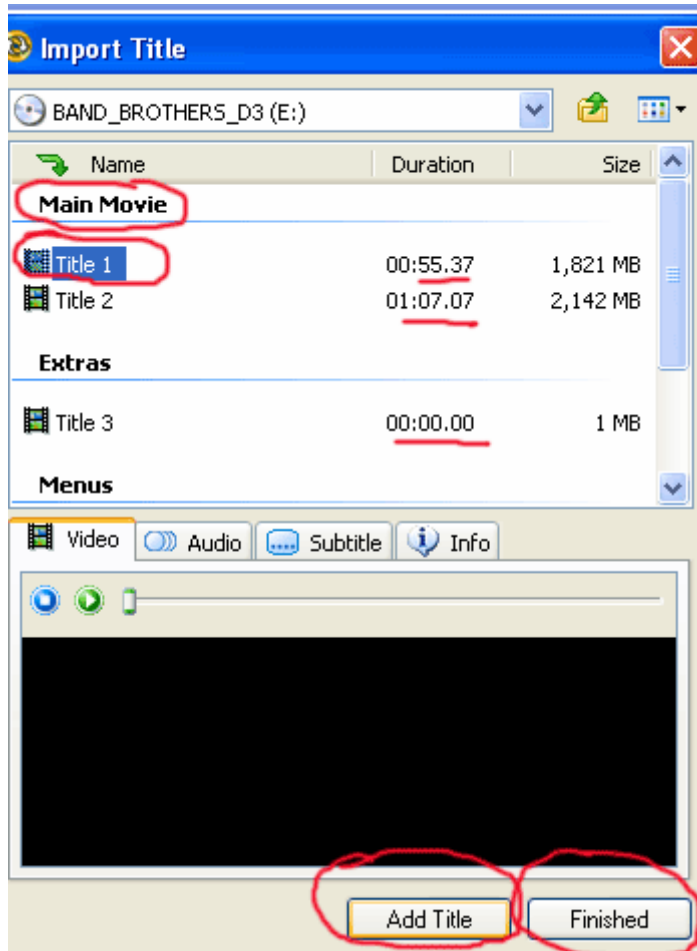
Import Title

BAND_BROTHERS_D3 (E:)

| Name | Duration | Size |
|---|---|---|
| **Main Movie** | | |
| Title 1 | 00:55.37 | 1,821 MB |
| Title 2 | 01:07.07 | 2,142 MB |
| **Extras** | | |
| Title 3 | 00:00.00 | 1 MB |
| **Menus** | | |

Video Audio Subtitle Info

Add Title Finished